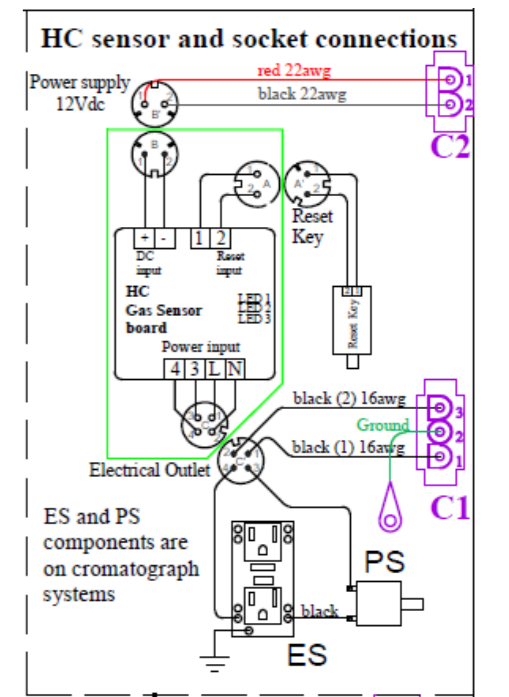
HC sensor and socket connections

Power supply 12Vdc

red 22awg

black 22awg

1
2
C2

B'

B

A

A'

Reset Key

+ -
DC input

1 2
Reset input

HC
Gas Sensor board

LED 1
LED 2
LED 3

Reset Key

Power input
4 3 L N

black (2) 16awg

Ground

black (1) 16awg

3
2
1
C1

C

C'

Electrical Outlet

ES and PS components are on cromatograph systems

PS

black

ES